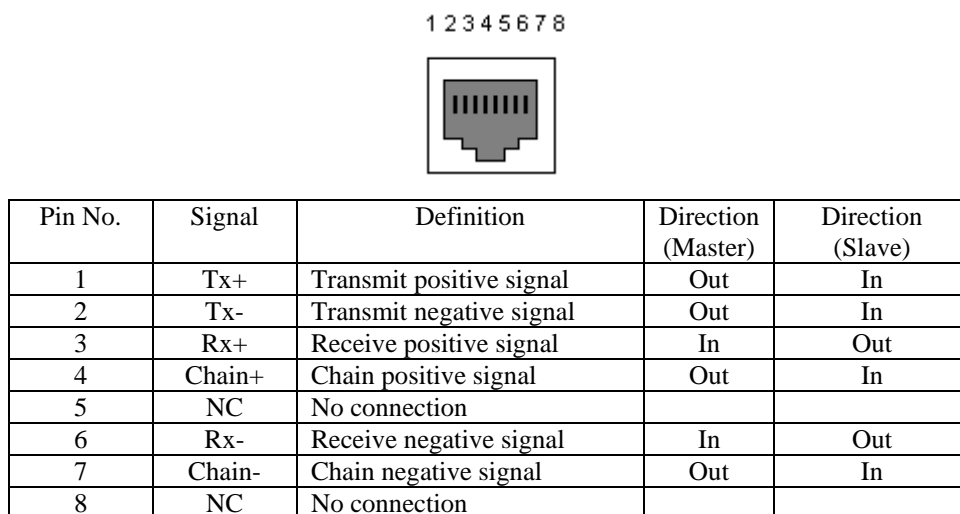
12345678

| Pin No. | Signal | Definition | Direction (Master) | Direction (Slave) |
|---|---|---|---|---|
| 1 | Tx+ | Transmit positive signal | Out | In |
| 2 | Tx- | Transmit negative signal | Out | In |
| 3 | Rx+ | Receive positive signal | In | Out |
| 4 | Chain+ | Chain positive signal | Out | In |
| 5 | NC | No connection | | |
| 6 | Rx- | Receive negative signal | In | Out |
| 7 | Chain- | Chain negative signal | Out | In |
| 8 | NC | No connection | | |